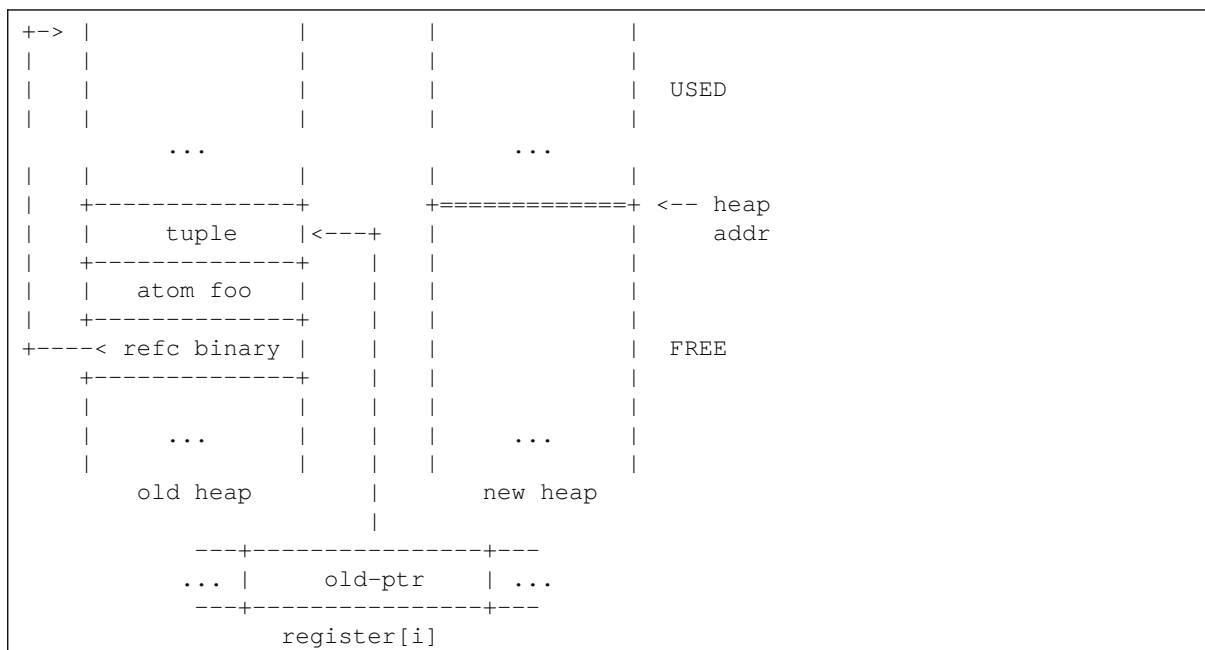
+-> |              |         |              |
|   |              |         |              |
|   |              |         |              |  USED
|   |              |         |              |
          ...                       ...
|   |              |         |              |
|   +--------------+         +==============+ <-- heap
|   |     tuple    |<---+    |              |     addr
|   +--------------+    |    |              |
|   |    atom foo  |    |    |              |
|   +--------------+    |    |              |
+----< refc binary |    |    |              |  FREE
    +--------------+    |    |              |
    |              |    |    |              |
    |      ...     |    |    |      ...     |
    |              |    |    |              |
       old heap         |       new heap
                        |
           ---+----------------+---
          ... |     old-ptr    | ...
           ---+----------------+---
                 register[i]